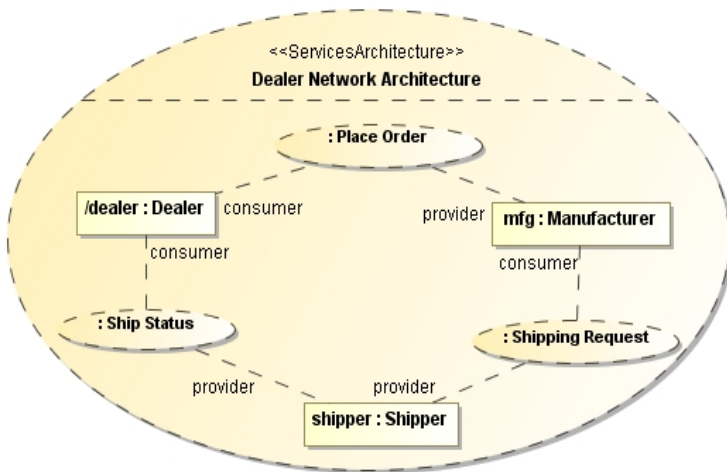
<<ServicesArchitecture>>
Dealer Network Architecture

: Place Order

/dealer : Dealer

consumer

provider

mfg : Manufacturer

consumer

consumer

: Ship Status

: Shipping Request

provider

provider

shipper : Shipper